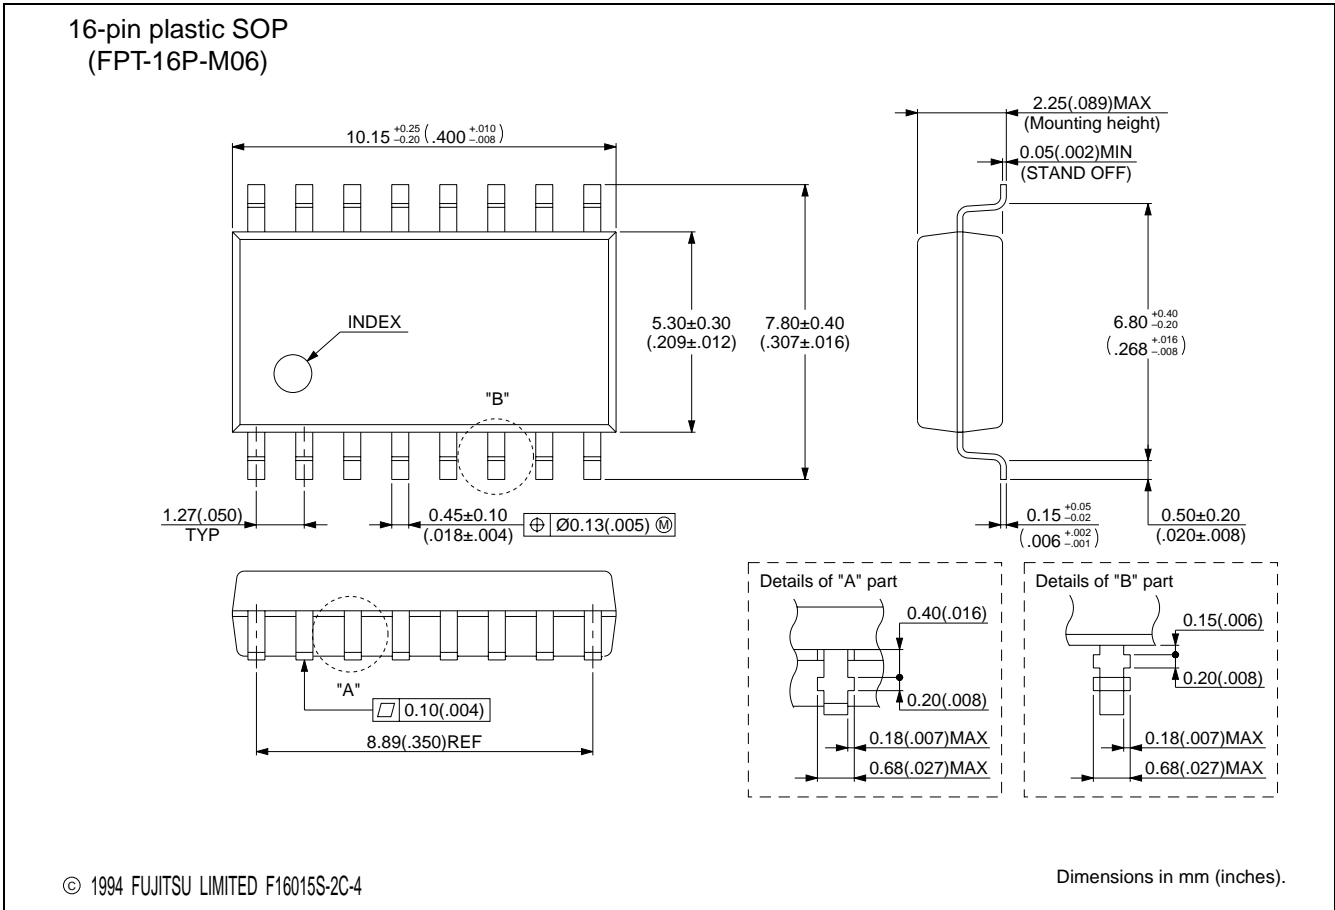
16-pin plastic SOP
(FPT-16P-M06)

$10.15^{+0.25}_{-0.20}$ $(.400^{+.010}_{-.008})$

2.25(.089)MAX
(Mounting height)

0.05(.002)MIN
(STAND OFF)

INDEX

5.30±0.30
(.209±.012)

7.80±0.40
(.307±.016)

$6.80^{+0.40}_{-0.20}$
$(.268^{+.016}_{-.008})$

"B"

1.27(.050)
TYP

0.45±0.10
(.018±.004)

Ø0.13(.005) Ⓜ

$0.15^{+0.05}_{-0.02}$
$(.006^{+.002}_{-.001})$

0.50±0.20
(.020±.008)

"A"

0.10(.004)

8.89(.350)REF

Details of "A" part

0.40(.016)

0.20(.008)

0.18(.007)MAX

0.68(.027)MAX

Details of "B" part

0.15(.006)

0.20(.008)

0.18(.007)MAX

0.68(.027)MAX

© 1994 FUJITSU LIMITED F16015S-2C-4

Dimensions in mm (inches).